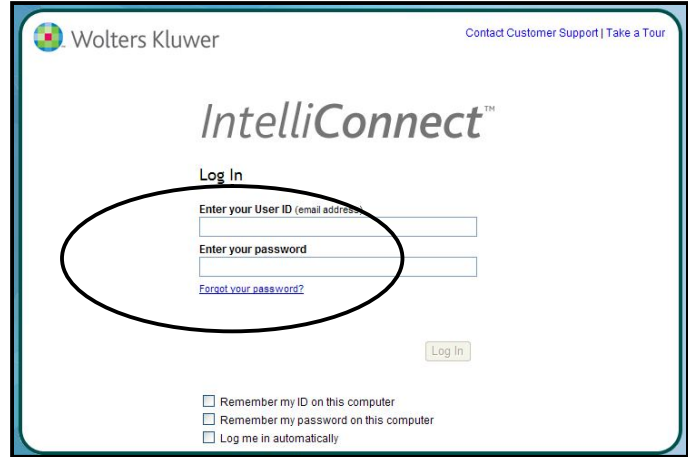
Wolters Kluwer

Contact Customer Support | Take a Tour

IntelliConnect™

Log In

Enter your User ID (email address)

Enter your password

Forgot your password?

Log In

Remember my ID on this computer

Remember my password on this computer

Log me in automatically